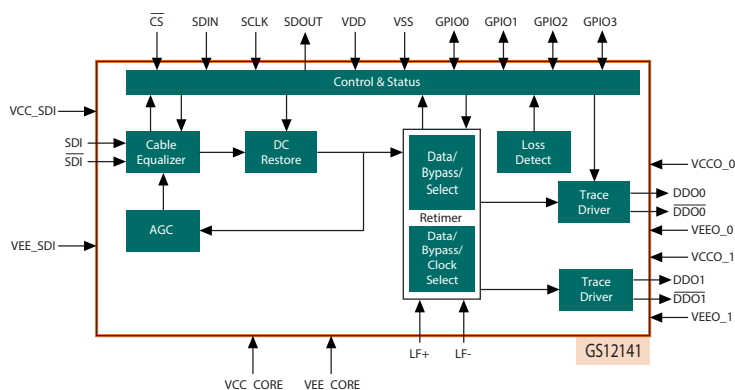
$\overline{CS}$ SDIN SCLK SDOUT VDD VSS GPIO0 GPIO1 GPIO2 GPIO3

Control & Status

VCC_SDI

SDI

$\overline{SDI}$

Cable Equalizer

DC Restore

Data/ Bypass/ Select

Loss Detect

VCCO_0

Retimer

Trace Driver

DDO0

$\overline{DDO0}$

AGC

VEEO_0

VEE_SDI

Data/ Bypass/ Clock Select

VCCO_1

Trace Driver

DDO1

$\overline{DDO1}$

VEEO_1

GS12141

VCC_CORE VEE_CORE LF+ LF-